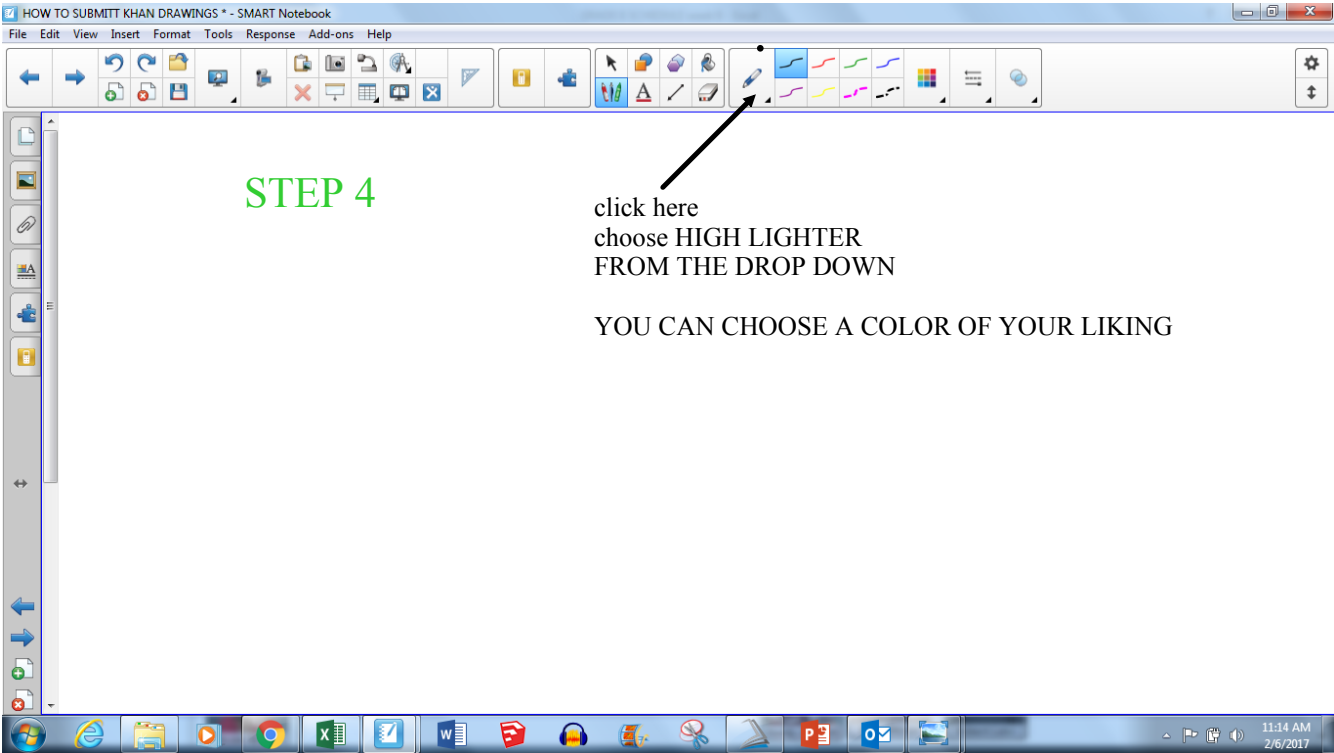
HOW TO SUBMITT KHAN DRAWINGS * - SMART Notebook

File Edit View Insert Format Tools Response Add-ons Help

STEP 4

click here
choose HIGH LIGHTER
FROM THE DROP DOWN

YOU CAN CHOOSE A COLOR OF YOUR LIKING

11:14 AM
2/6/2017